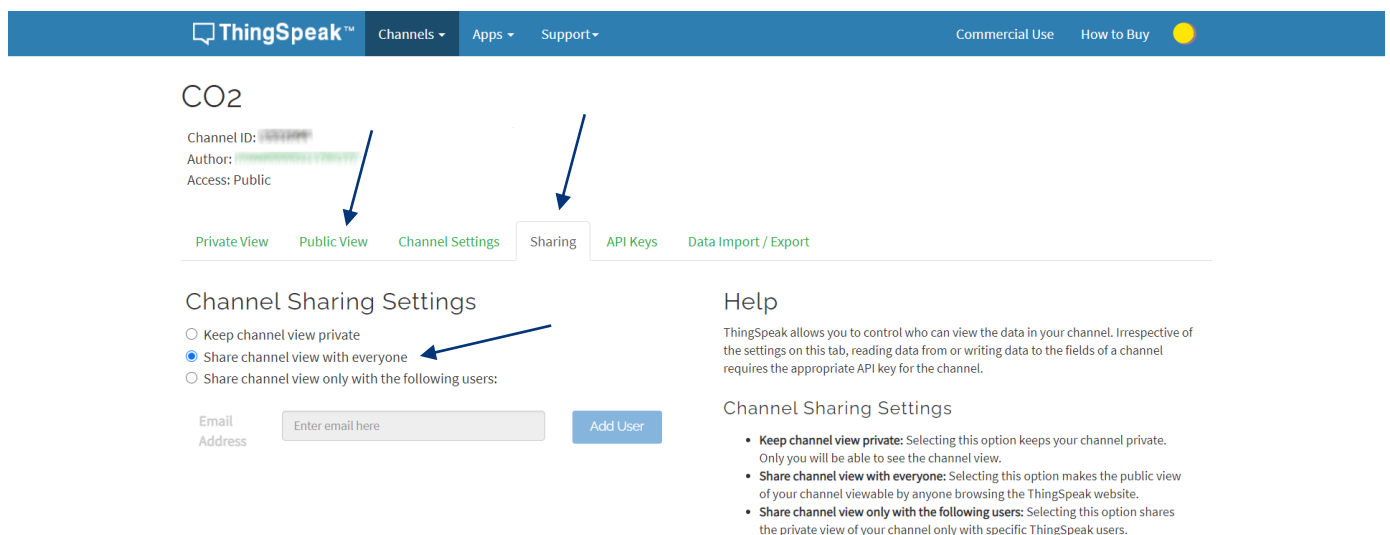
ThingSpeak™ Channels ▾ Apps ▾ Support▾ Commercial Use How to Buy

CO2

Channel ID: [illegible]
Author: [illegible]
Access: Public

Private View Public View Channel Settings Sharing API Keys Data Import / Export

Channel Sharing Settings

Keep channel view private
Share channel view with everyone
Share channel view only with the following users:

Email Address Enter email here Add User

Help

ThingSpeak allows you to control who can view the data in your channel. Irrespective of the settings on this tab, reading data from or writing data to the fields of a channel requires the appropriate API key for the channel.

Channel Sharing Settings

- **Keep channel view private:** Selecting this option keeps your channel private. Only you will be able to see the channel view.
- **Share channel view with everyone:** Selecting this option makes the public view of your channel viewable by anyone browsing the ThingSpeak website.
- **Share channel view only with the following users:** Selecting this option shares the private view of your channel only with specific ThingSpeak users.